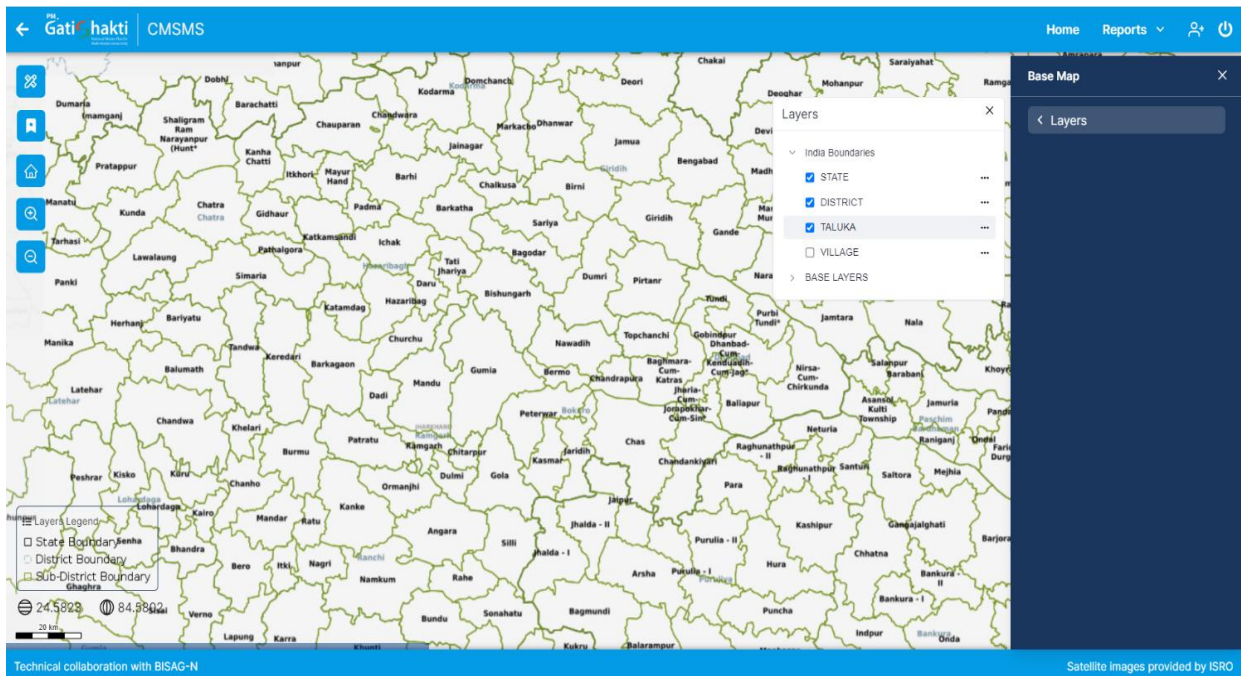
PM Gati Shakti | CMSMS

Home Reports

Base Map

Layers

Layers

India Boundaries
STATE
DISTRICT
TALUKA
VILLAGE
BASE LAYERS

Dumaria Imamganj Dobhi Barachatti Shaligram Ram Narayanpur (Hunt* Kanha Chatti Chauparan Chandwara Kodarma Domchanch Markacho Dhanwar Deori Jamua Chakai Deoghar Mohanpur Saraiyahat Ramga Pratappur Jainagar Bengabad Giridih Itkhori Mayur Hand Barhi Chalkusa Birni Madh Manatu Kunda Chatra Chatra Gidhaur Padma Barkatha Sariya Giridih Gande Tarhasi Katkamsandi Ichak Pathalgora Lawalaung Tati Jhariya Bagodar Dumri Pirtanr Simaria Hazaribagh Daru Hazaribag Bishungarh Panki Tundi Purbi Tundi* Jamtara Nala Herhanj Bariyatu Katamdag Churchu Topchanchi Gobindpur Dhanbad-Cum-Kenduadih-Cum-Jagta Nawadih Manika Tandwa Keredari Barkagaon Baghmara-Cum-Katras Jharia-Cum-Jorapokhar-Cum-Sindri Nirsa-Cum-Chirkunda Salanpur Barabani Khoyra Balumath Gumia Bermo Chandrapura Mandu Latehar Latehar Dadi Baliapur Asansol Kulti Township Jamuria Pande Petarwar Bokaro Paschim Bardhaman Raniganj Ondal Faridpur Durgapur Chandwa Khelari Neturia Patratu Ramgarh Chas Raghunathpur - II Burmu Chitarpur Jaridih Kasmar Chandankiyari Raghunathpur - I Santuri Saltora Mejhia Peshrar Kisko Kuru Chanho Ormanjhi Dulmi Gola Para Lohardaga Lohardaga Kairo Jaipur Kanke Mandar Ratu Jhalda - II Kashipur Gangajalghati Barjora Senha Angara Silli Jhalda - I Purulia - II Bhandra Chhatna Bero Itki Nagri Ranchi Hura Namkum Rahe Arsha Purulia - I Purulia Bankura - II Ghaghra Bankura - I Verno Bundu Sonahatu Bagmundi Puncha Lapung Karra Khunti Kukru Balarampur Indpur Bankura Onda

Layers Legend
State Boundary
District Boundary
Sub-District Boundary

24.5823 84.5802
20 km

Technical collaboration with BISAG-N
Satellite images provided by ISRO